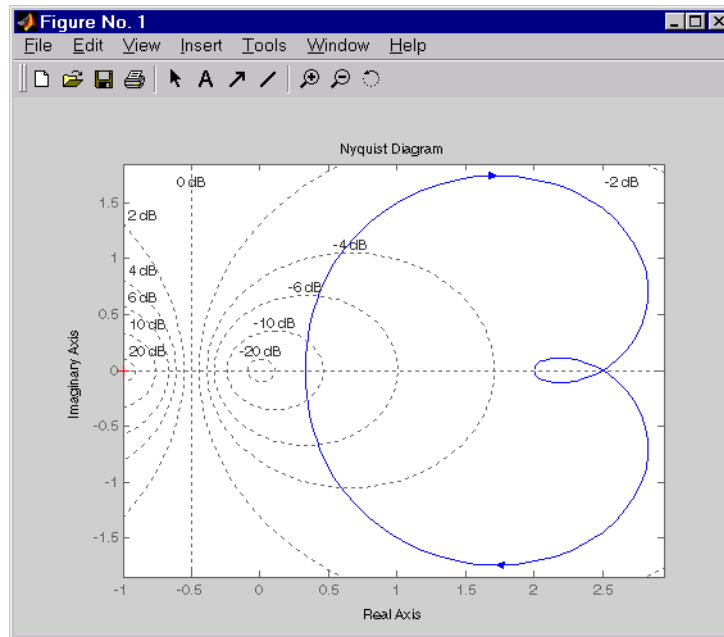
Figure No. 1

File Edit View Insert Tools Window Help

Nyquist Diagram

0 dB
-2 dB
2 dB
-4 dB
4 dB
6 dB
-6 dB
10 dB
-10 dB
20 dB
-20 dB

1.5
1
0.5
0
-0.5
-1
-1.5

Imaginary Axis

-1 -0.5 0 0.5 1 1.5 2 2.5

Real Axis